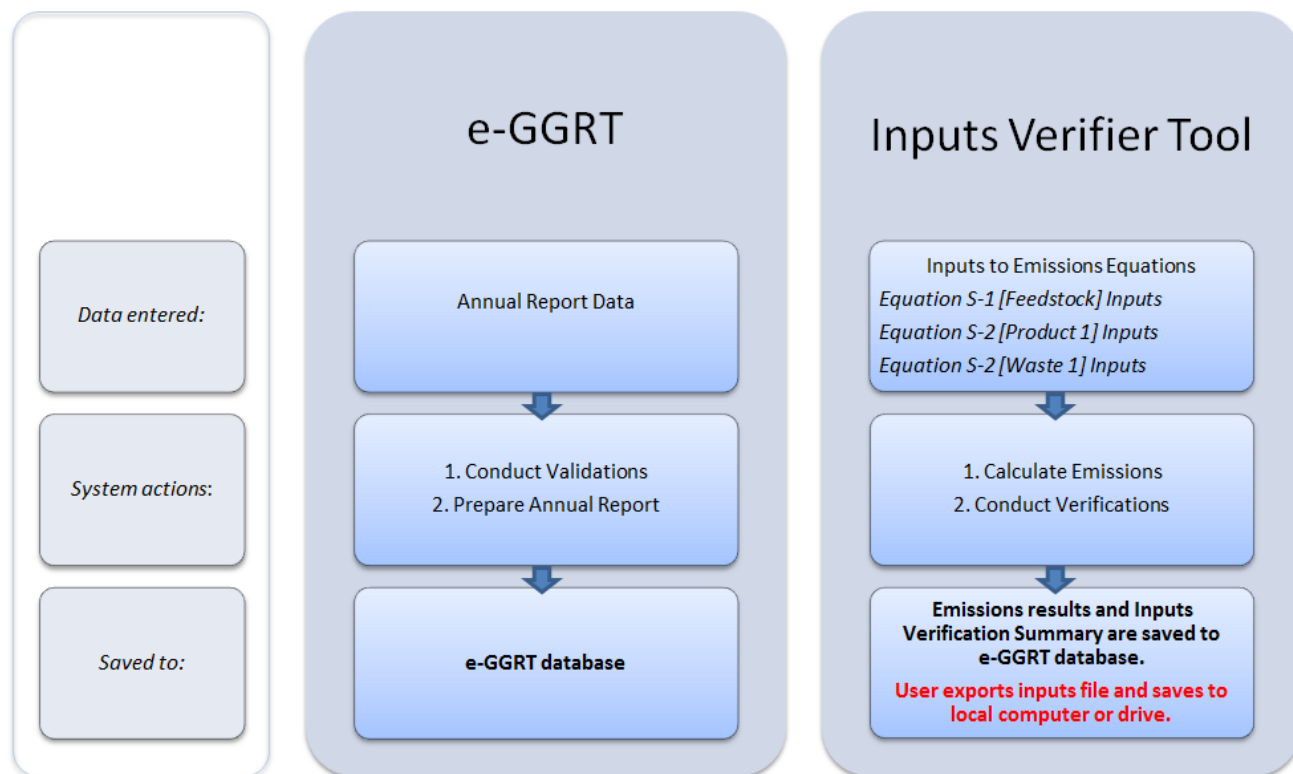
Data entered:

System actions:

Saved to:

e-GGRT

Annual Report Data

1. Conduct Validations
2. Prepare Annual Report

e-GGRT database

Inputs Verifier Tool

Inputs to Emissions Equations
Equation S-1 [Feedstock] Inputs
Equation S-2 [Product 1] Inputs
Equation S-2 [Waste 1] Inputs

1. Calculate Emissions
2. Conduct Verifications

Emissions results and Inputs Verification Summary are saved to e-GGRT database.

User exports inputs file and saves to local computer or drive.